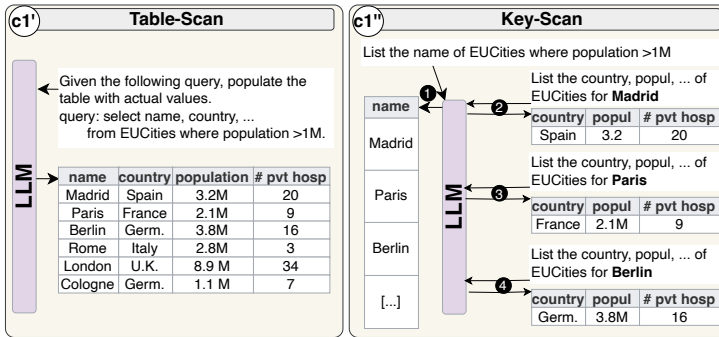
c1'

Table-Scan

LLM

Given the following query, populate the table with actual values.
query: select name, country, ...
from EUCities where population >1M.

| name | country | population | # pvt hosp |
|---|---|---|---|
| Madrid | Spain | 3.2M | 20 |
| Paris | France | 2.1M | 9 |
| Berlin | Germ. | 3.8M | 16 |
| Rome | Italy | 2.8M | 3 |
| London | U.K. | 8.9 M | 34 |
| Cologne | Germ. | 1.1 M | 7 |

c1''

Key-Scan

List the name of EUCities where population >1M

1

| name |
|---|
| Madrid |
| Paris |
| Berlin |
| [...] |

LLM

2

List the country, popul, ... of EUCities for **Madrid**

| country | popul | # pvt hosp |
|---|---|---|
| Spain | 3.2 | 20 |

3

List the country, popul, ... of EUCities for **Paris**

| country | popul | # pvt hosp |
|---|---|---|
| France | 2.1M | 9 |

4

List the country, popul, ... of EUCities for **Berlin**

| country | popul | # pvt hosp |
|---|---|---|
| Germ. | 3.8M | 16 |